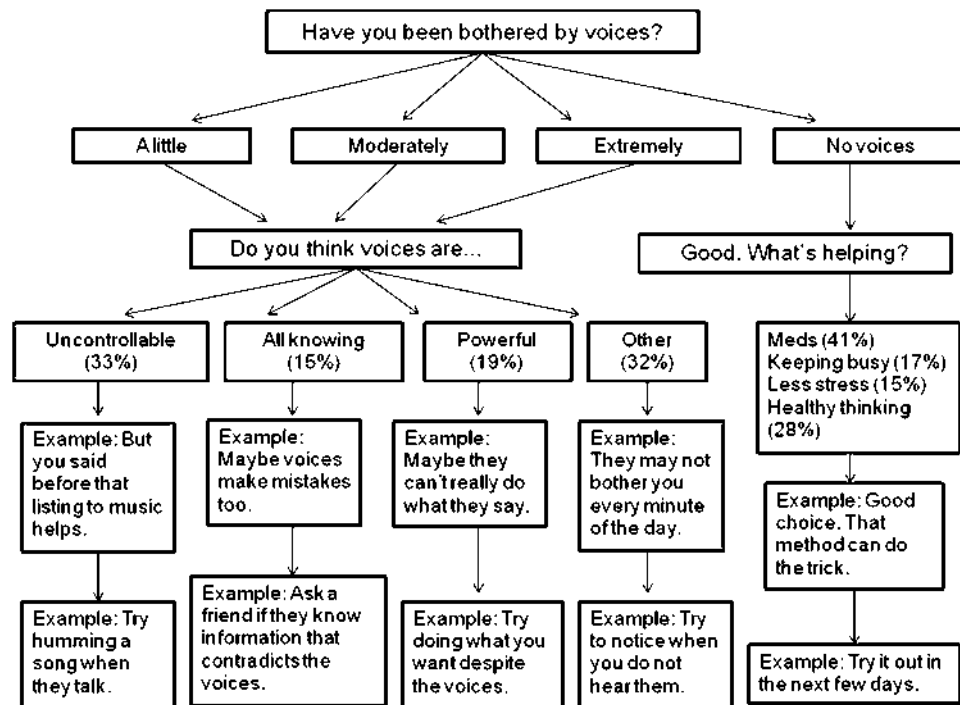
Have you been bothered by voices?

A little

Moderately

Extremely

No voices

Do you think voices are...

Good. What's helping?

Uncontrollable (33%)

Example: But you said before that listing to music helps.

Example: Try humming a song when they talk.

All knowing (15%)

Example: Maybe voices make mistakes too.

Example: Ask a friend if they know information that contradicts the voices.

Powerful (19%)

Example: Maybe they can't really do what they say.

Example: Try doing what you want despite the voices.

Other (32%)

Example: They may not bother you every minute of the day.

Example: Try to notice when you do not hear them.

Meds (41%)
Keeping busy (17%)
Less stress (15%)
Healthy thinking (28%)

Example: Good choice. That method can do the trick.

Example: Try it out in the next few days.